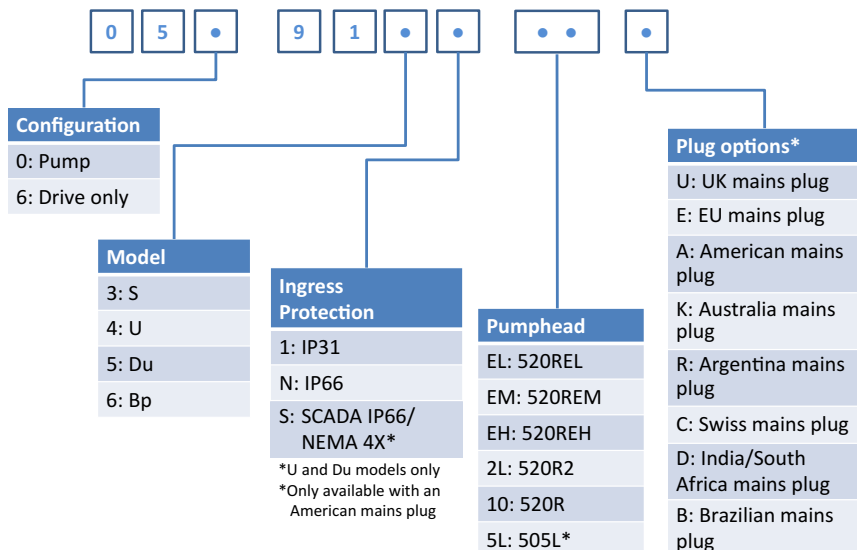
0 5 • 9 1 • • • • •

| Configuration |
|---|
| 0: Pump |
| 6: Drive only |

| Model |
|---|
| 3: S |
| 4: U |
| 5: Du |
| 6: Bp |

| Ingress Protection |
|---|
| 1: IP31 |
| N: IP66 |
| S: SCADA IP66/ NEMA 4X* |

*U and Du models only
*Only available with an American mains plug

| Pumphead |
|---|
| EL: 520REL |
| EM: 520REM |
| EH: 520REH |
| 2L: 520R2 |
| 10: 520R |
| 5L: 505L* |

| Plug options* |
|---|
| U: UK mains plug |
| E: EU mains plug |
| A: American mains plug |
| K: Australia mains plug |
| R: Argentina mains plug |
| C: Swiss mains plug |
| D: India/South Africa mains plug |
| B: Brazilian mains plug |